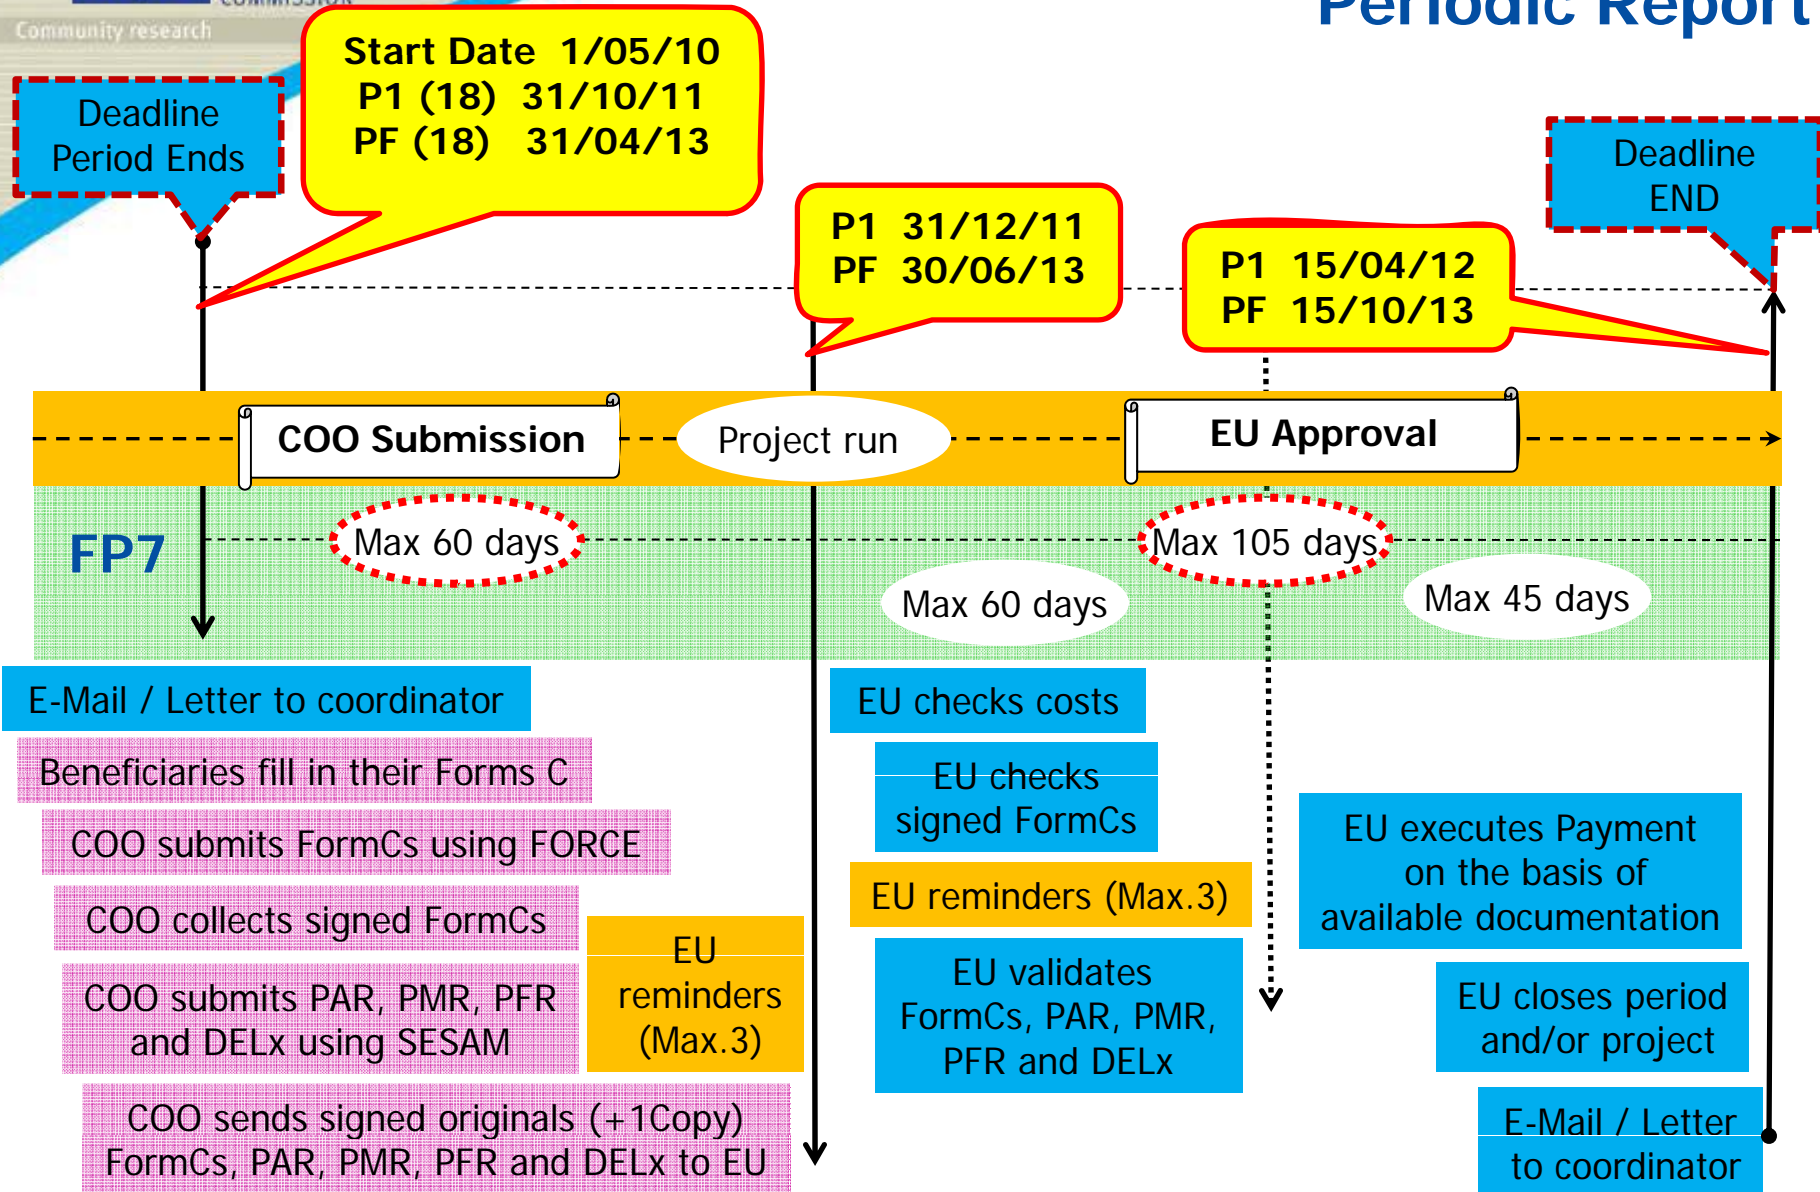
Community research

Periodic Report

Deadline Period Ends

Start Date 1/05/10
P1 (18) 31/10/11
PF (18) 31/04/13

P1 31/12/11
PF 30/06/13

P1 15/04/12
PF 15/10/13

Deadline END

COO Submission

Project run

EU Approval

FP7

Max 60 days

Max 105 days

Max 60 days

Max 45 days

E-Mail / Letter to coordinator

Beneficiaries fill in their Forms C

COO submits FormCs using FORCE

COO collects signed FormCs

COO submits PAR, PMR, PFR and DELx using SESAM

EU reminders (Max.3)

COO sends signed originals (+1Copy) FormCs, PAR, PMR, PFR and DELx to EU

EU checks costs

EU checks signed FormCs

EU reminders (Max.3)

EU validates FormCs, PAR, PMR, PFR and DELx

EU executes Payment on the basis of available documentation

EU closes period and/or project

E-Mail / Letter to coordinator